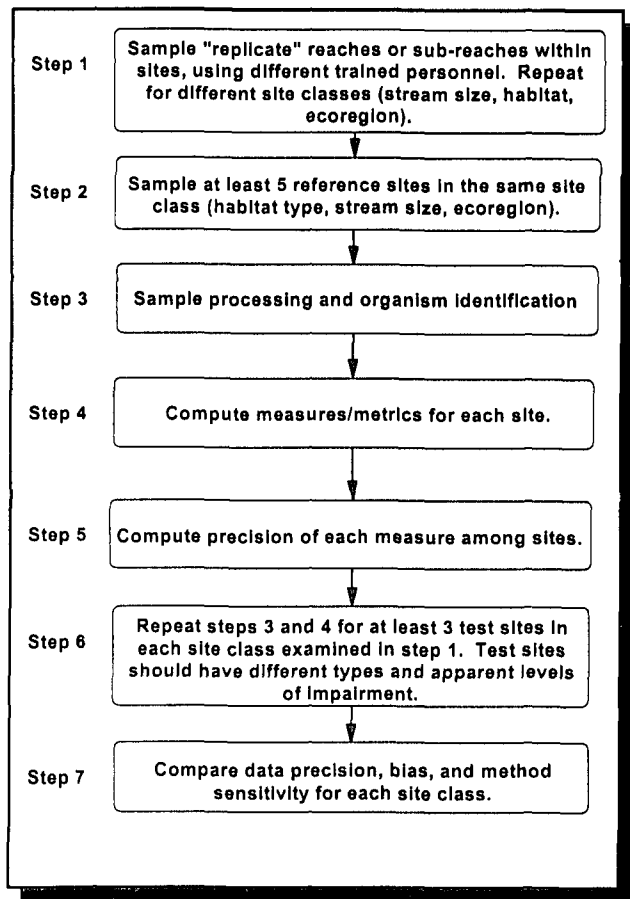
Step 1
Sample "replicate" reaches or sub-reaches within sites, using different trained personnel. Repeat for different site classes (stream size, habitat, ecoregion).

Step 2
Sample at least 5 reference sites in the same site class (habitat type, stream size, ecoregion).

Step 3
Sample processing and organism identification

Step 4
Compute measures/metrics for each site.

Step 5
Compute precision of each measure among sites.

Step 6
Repeat steps 3 and 4 for at least 3 test sites in each site class examined in step 1. Test sites should have different types and apparent levels of impairment.

Step 7
Compare data precision, bias, and method sensitivity for each site class.